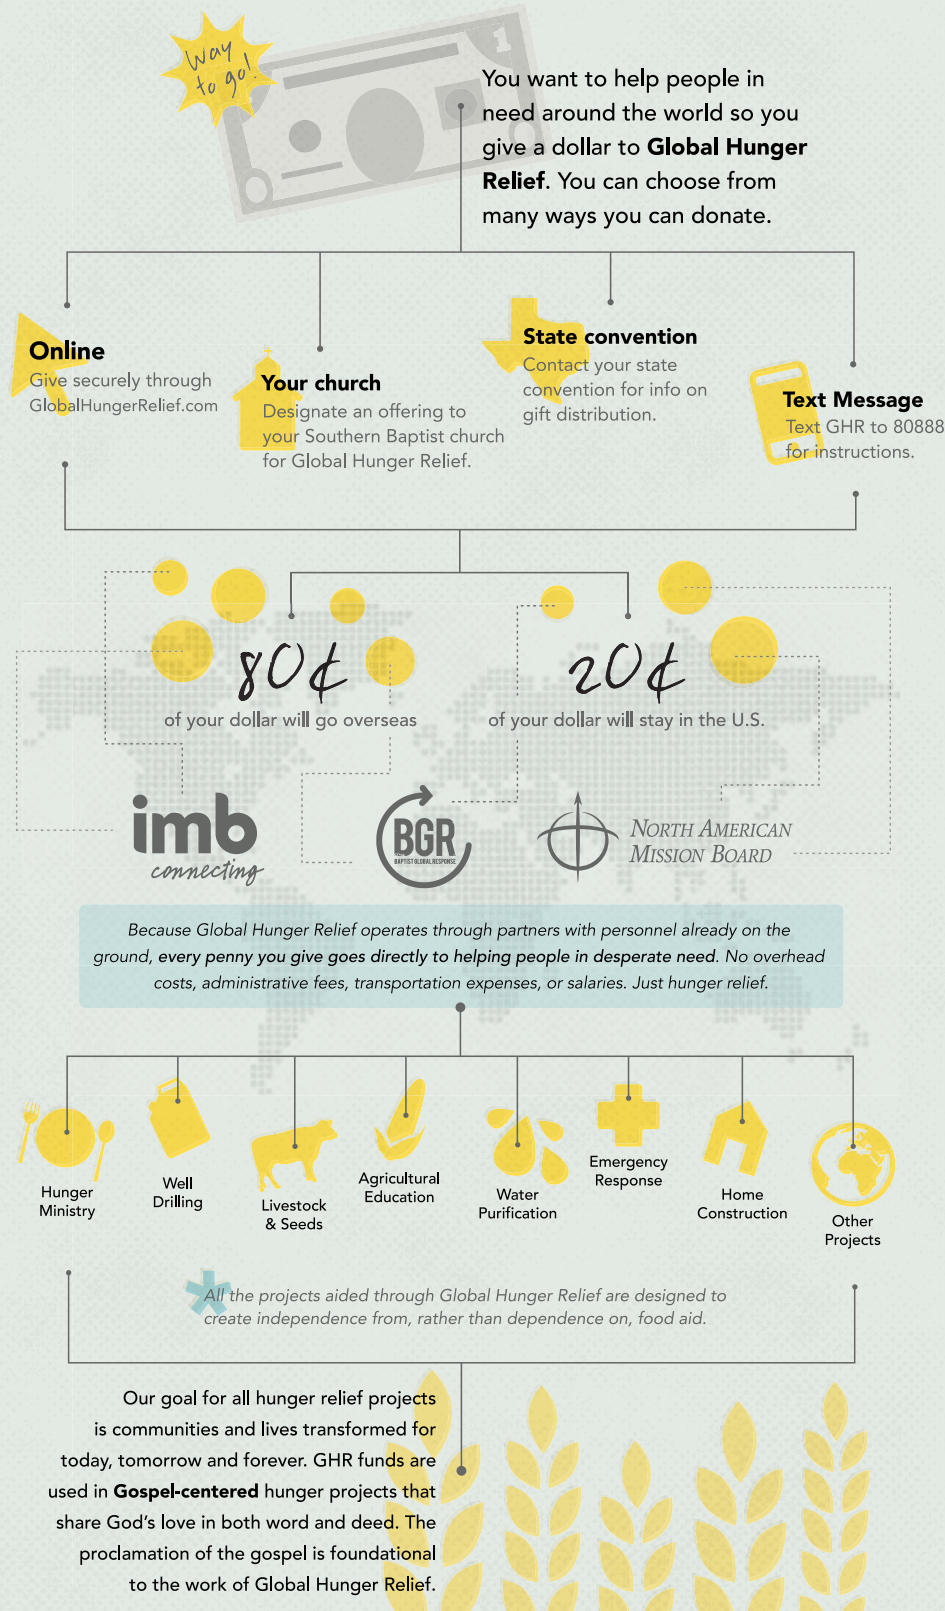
Way to go!

1

You want to help people in need around the world so you give a dollar to **Global Hunger Relief**. You can choose from many ways you can donate.

**Online**
Give securely through GlobalHungerRelief.com

**Your church**
Designate an offering to your Southern Baptist church for Global Hunger Relief.

**State convention**
Contact your state convention for info on gift distribution.

**Text Message**
Text GHR to 80888 for instructions.

80¢
of your dollar will go overseas

20¢
of your dollar will stay in the U.S.

imb
connecting

BGR
BAPTIST GLOBAL RESPONSE

NORTH AMERICAN MISSION BOARD

Because Global Hunger Relief operates through partners with personnel already on the ground, **every penny you give goes directly to helping people in desperate need**. No overhead costs, administrative fees, transportation expenses, or salaries. Just hunger relief.

Hunger Ministry

Well Drilling

Livestock & Seeds

Agricultural Education

Water Purification

Emergency Response

Home Construction

Other Projects

*All the projects aided through Global Hunger Relief are designed to create independence from, rather than dependence on, food aid.

Our goal for all hunger relief projects is communities and lives transformed for today, tomorrow and forever. GHR funds are used in **Gospel-centered** hunger projects that share God's love in both word and deed. The proclamation of the gospel is foundational to the work of Global Hunger Relief.